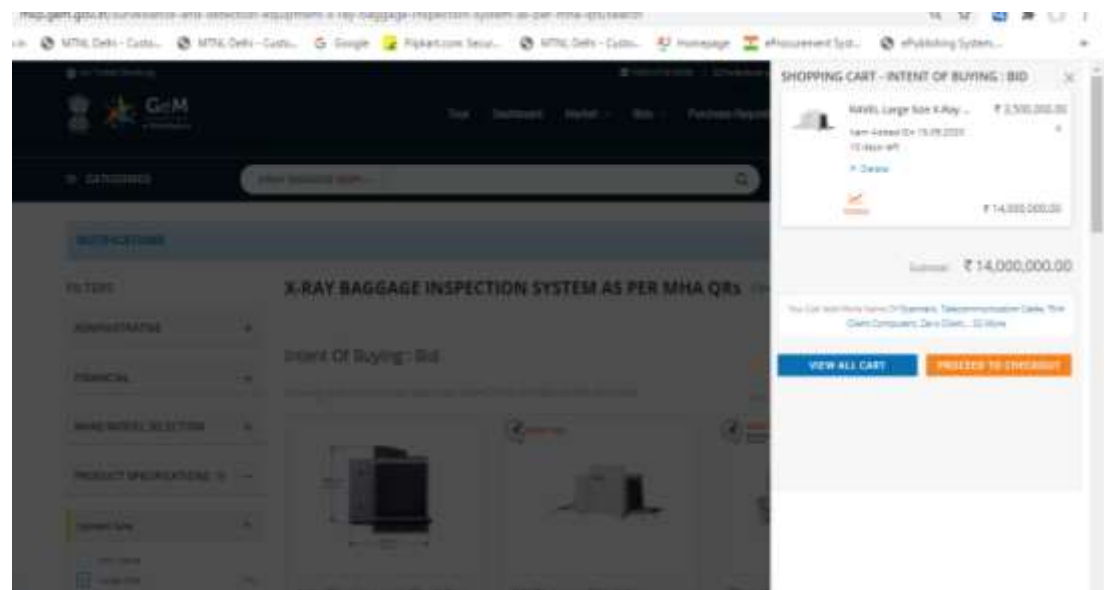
mkp.gem.gov.in/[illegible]

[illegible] MTNL Delhi - Custo... MTNL Delhi - Custo... Google Flipkart.com Secu... MTNL Delhi - Custo... Homepage eProcurement Syst... ePublishing System...

GeM

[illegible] Dashboard Market Bids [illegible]

CATEGORIES

NOTIFICATIONS

FILTERS

X-RAY BAGGAGE INSPECTION SYSTEM AS PER MHA QRs

ADMINISTRATIVE

FINANCIAL

MAKE/MODEL SELECTION

PRODUCT SPECIFICATIONS

Intent Of Buying : Bid

SHOPPING CART - INTENT OF BUYING : BID

NAVEL Large Size X-Ray ...

₹ 3,500,000.00

Item Added On 15.09.2020

10 days left

₹ 14,000,000.00

Subtotal ₹ 14,000,000.00

VIEW ALL CART

PROCEED TO CHECKOUT